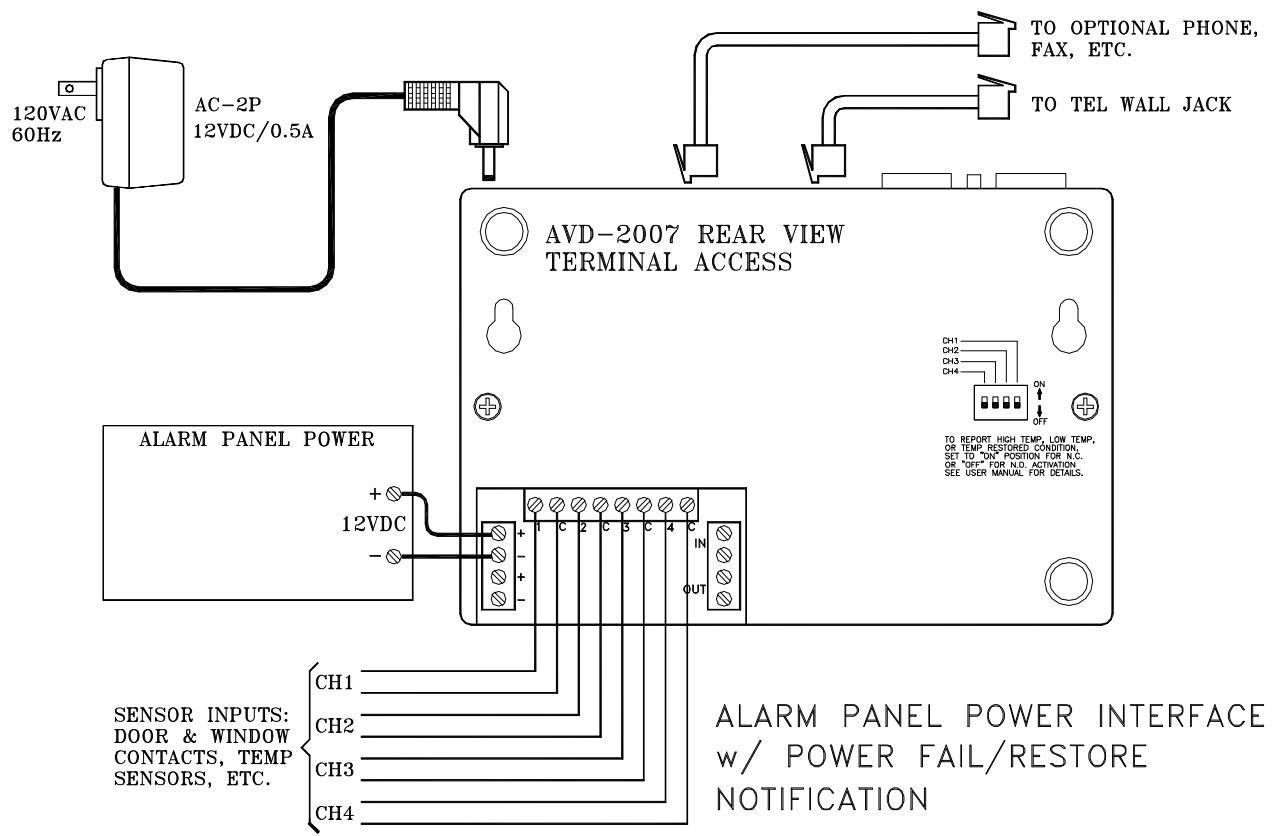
120VAC
60Hz

AC-2P
12VDC/0.5A

TO OPTIONAL PHONE, FAX, ETC.

TO TEL WALL JACK

AVD-2007 REAR VIEW
TERMINAL ACCESS

CH1
CH2
CH3
CH4

ON
OFF

TO REPORT HIGH TEMP, LOW TEMP, OR TEMP RESTORED CONDITION, SET TO "ON" POSITION FOR N.C. OR "OFF" FOR N.O. ACTIVATION SEE USER MANUAL FOR DETAILS.

ALARM PANEL POWER

+
12VDC
−

+
−
+
−

1 C 2 C 3 C 4 C

IN
OUT

SENSOR INPUTS: DOOR & WINDOW CONTACTS, TEMP SENSORS, ETC.

CH1
CH2
CH3
CH4

ALARM PANEL POWER INTERFACE
w/ POWER FAIL/RESTORE
NOTIFICATION